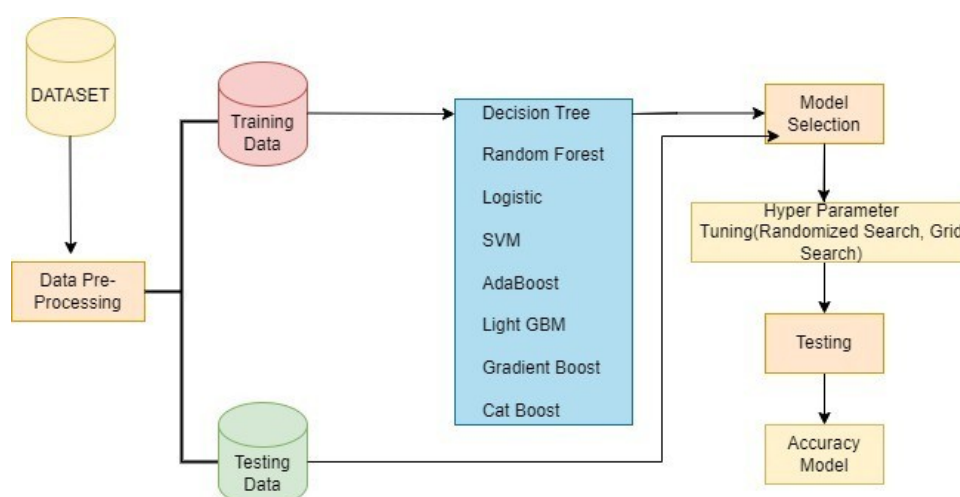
DATASET

Data Pre-Processing

Training Data

Testing Data

Decision Tree

Random Forest

Logistic

SVM

AdaBoost

Light GBM

Gradient Boost

Cat Boost

Model Selection

Hyper Parameter Tuning(Randomized Search, Grid Search)

Testing

Accuracy Model